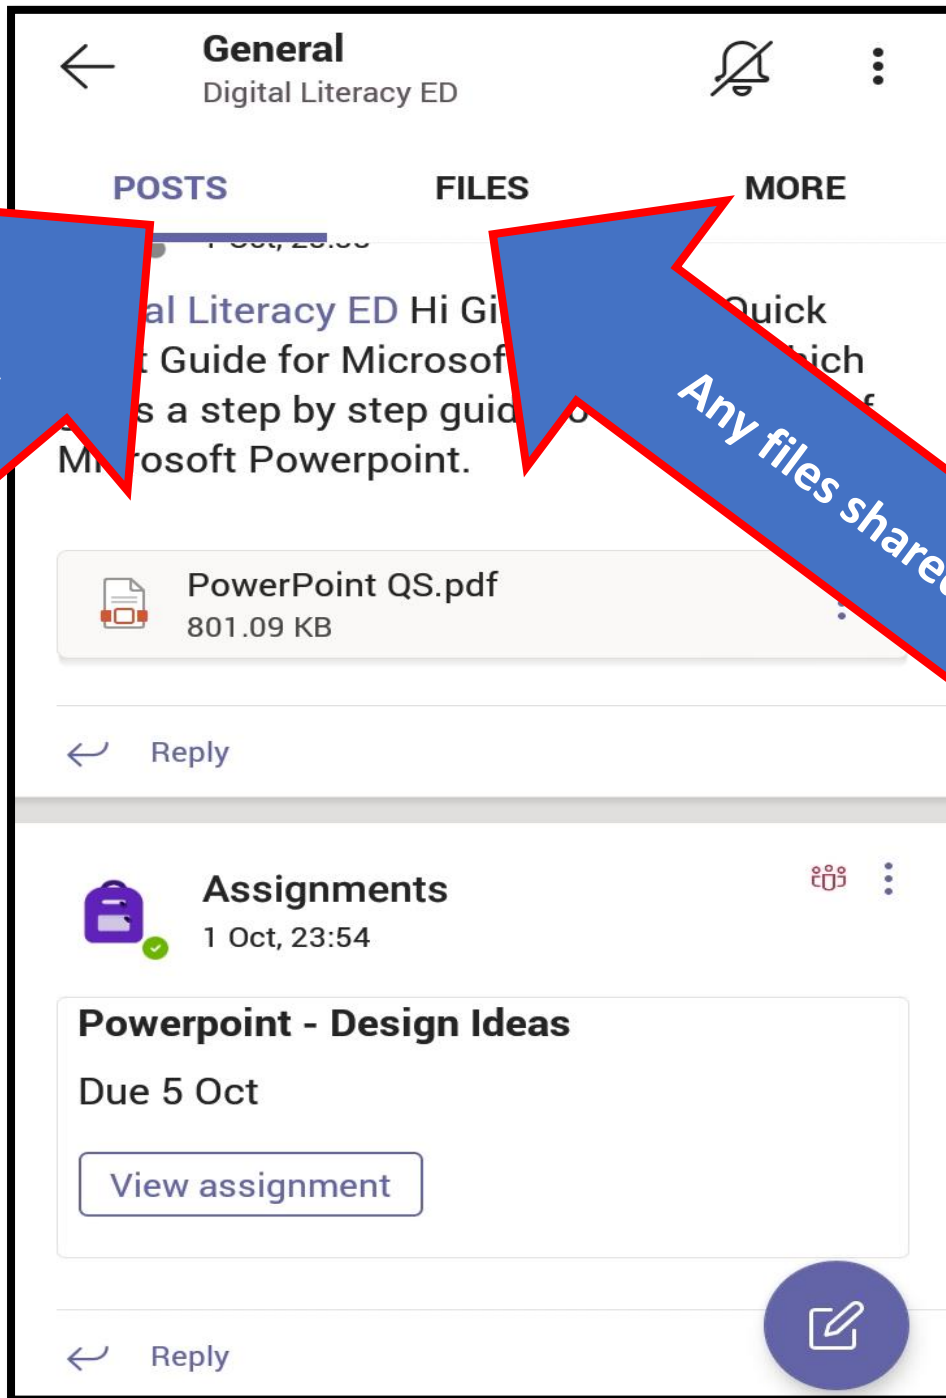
General
Digital Literacy ED

POSTS FILES MORE

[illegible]al Literacy ED Hi Gi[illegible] Quick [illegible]t Guide for Microsof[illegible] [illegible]hich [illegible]s a step by step guid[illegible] o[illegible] Mi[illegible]rosoft Powerpoint.

Any files share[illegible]

PowerPoint QS.pdf
801.09 KB

Reply

Assignments
1 Oct, 23:54

Powerpoint - Design Ideas
Due 5 Oct
View assignment

Reply